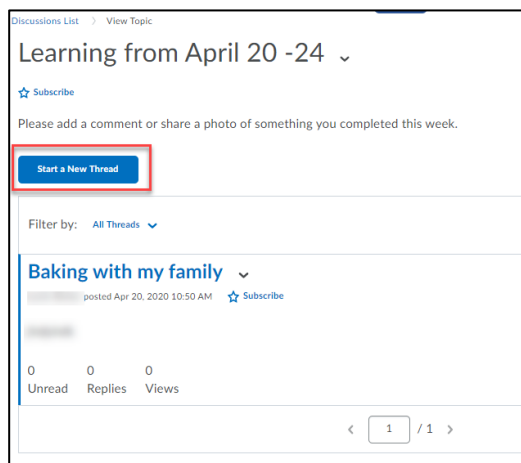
Discussions List > View Topic

Learning from April 20 -24

Subscribe

Please add a comment or share a photo of something you completed this week.

Start a New Thread

Filter by: All Threads

Baking with my family

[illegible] posted Apr 20, 2020 10:50 AM Subscribe

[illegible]

0 Unread
0 Replies
0 Views

< 1 / 1 >